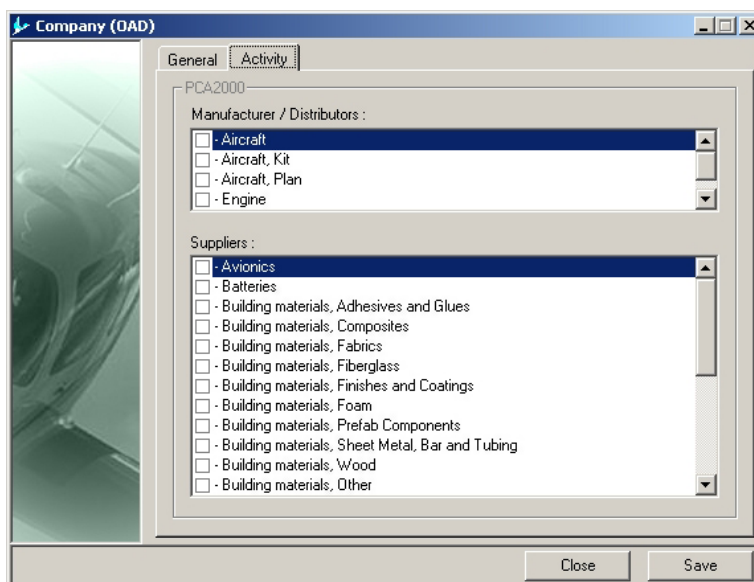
Company (OAD)

General | Activity

PCA2000

Manufacturer / Distributors :

- Aircraft
- Aircraft, Kit
- Aircraft, Plan
- Engine

Suppliers :

- Avionics
- Batteries
- Building materials, Adhesives and Glues
- Building materials, Composites
- Building materials, Fabrics
- Building materials, Fiberglass
- Building materials, Finishes and Coatings
- Building materials, Foam
- Building materials, Prefab Components
- Building materials, Sheet Metal, Bar and Tubing
- Building materials, Wood
- Building materials, Other

Close | Save